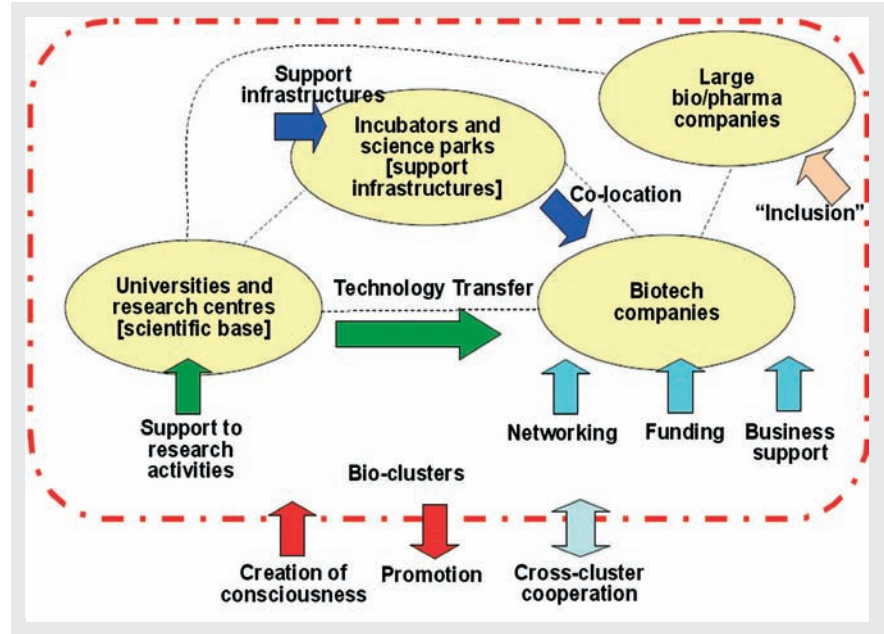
Support infrastructures

Incubators and science parks [support infrastructures]

Large bio/pharma companies

Co-location

"Inclusion"

Universities and research centres [scientific base]

Technology Transfer

Biotech companies

Support to research activities

Networking

Funding

Business support

Bio-clusters

Creation of consciousness

Promotion

Cross-cluster cooperation